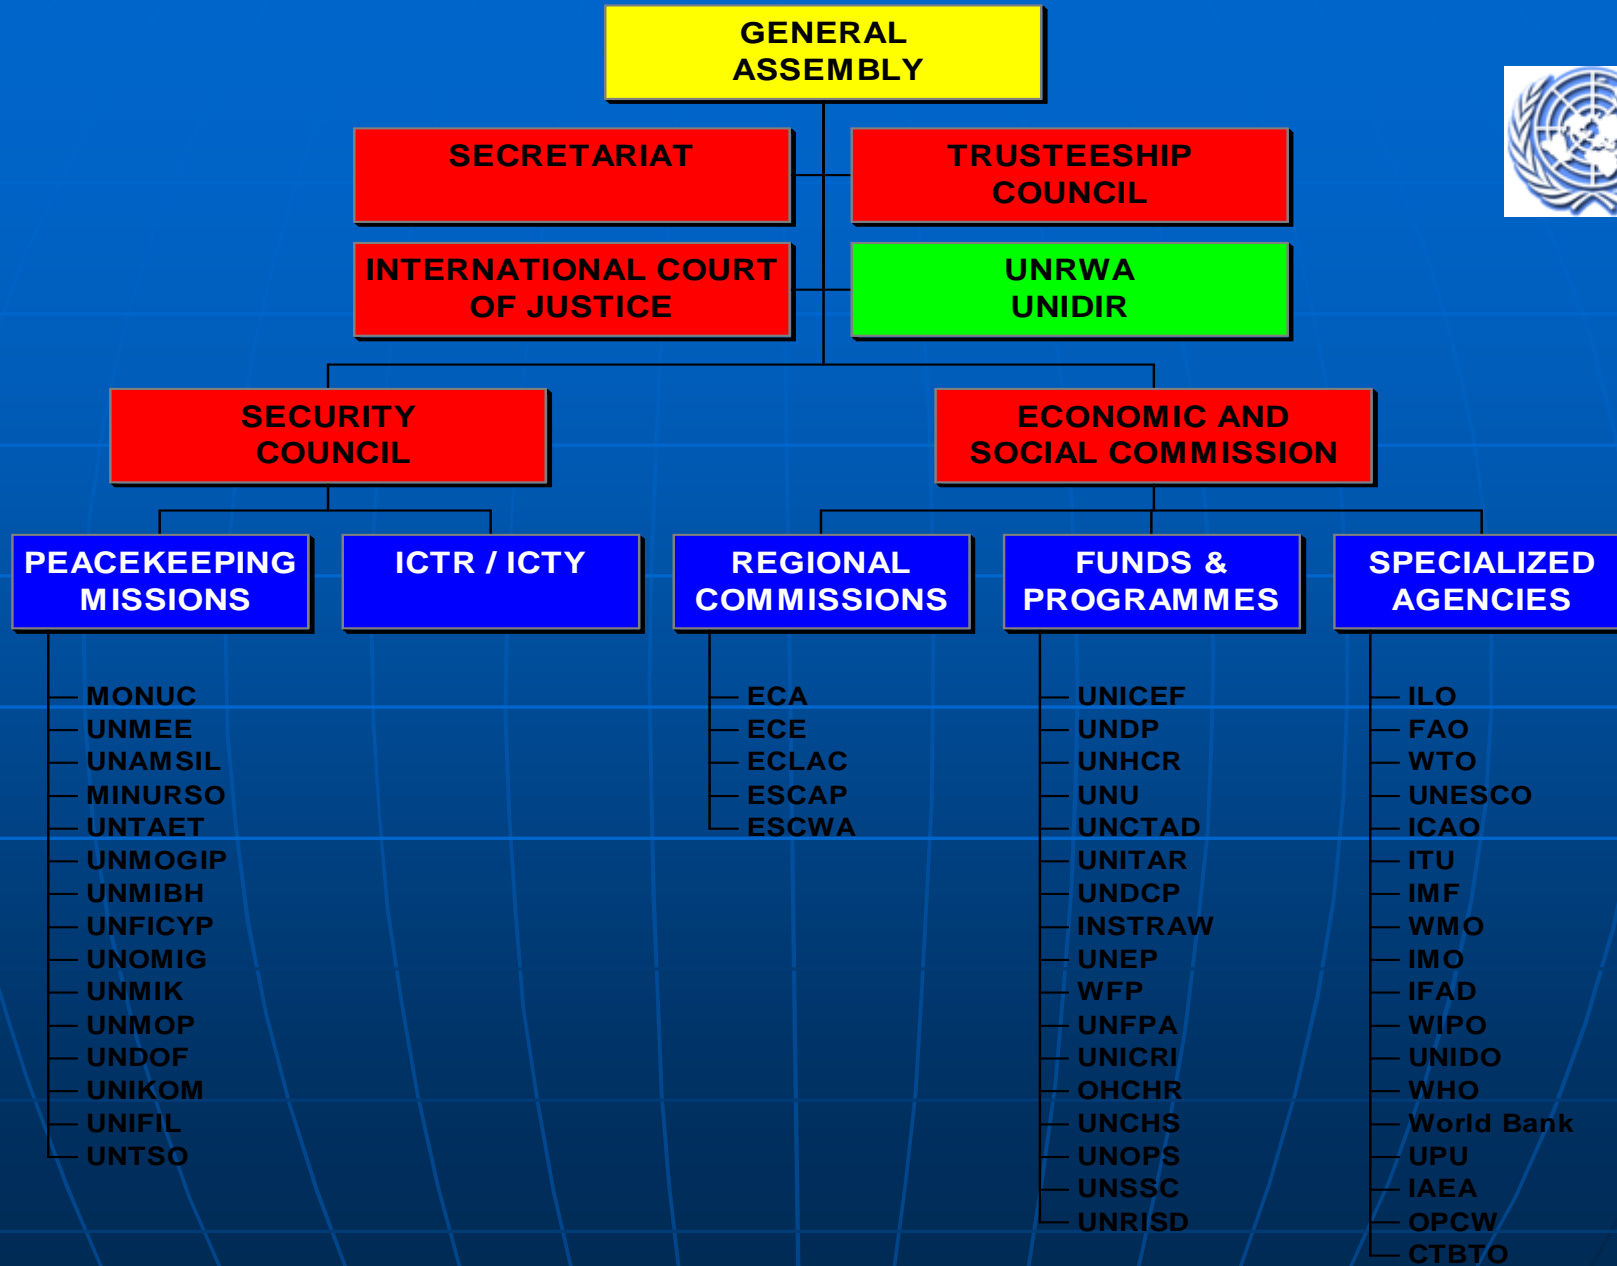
GENERAL ASSEMBLY

SECRETARIAT

TRUSTEESHIP COUNCIL

INTERNATIONAL COURT OF JUSTICE

UNRWA
UNIDIR

SECURITY COUNCIL

ECONOMIC AND SOCIAL COMMISSION

PEACEKEEPING MISSIONS

ICTR / ICTY

REGIONAL COMMISSIONS

FUNDS & PROGRAMMES

SPECIALIZED AGENCIES

MONUC
UNMEE
UNAMSIL
MINURSO
UNTAET
UNMOGIP
UNMIBH
UNFICYP
UNOMIG
UNMIK
UNMOP
UNDOF
UNIKOM
UNIFIL
UNTSO

ECA
ECE
ECLAC
ESCAP
ESCWA

UNICEF
UNDP
UNHCR
UNU
UNCTAD
UNITAR
UNDCP
INSTRAW
UNEP
WFP
UNFPA
UNICRI
OHCHR
UNCHS
UNOPS
UNSSC
UNRISD

ILO
FAO
WTO
UNESCO
ICAO
ITU
IMF
WMO
IMO
IFAD
WIPO
UNIDO
WHO
World Bank
UPU
IAEA
OPCW
CTBTO